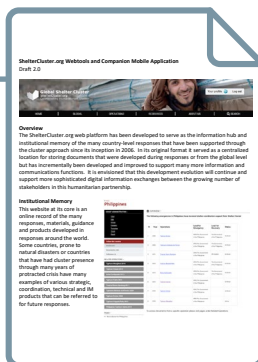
ShelterCluster.org Webtools and Companion Mobile Application
Draft 2.0

Global Shelter Cluster

Overview
The ShelterCluster.org web platform has been developed to serve as the information hub and institutional memory of the many country-level responses that have been supported through the cluster approach since its inception in 2006. In its original format it served as a centralized location for storing documents that were developed during responses or from the global level but has incrementally been developed and improved to support many more information and communications functions. It is envisioned that this development evolution will continue and support more sophisticated digital information exchanges between the growing number of stakeholders in this humanitarian partnership.

Institutional Memory
This website at its core is an online record of the many responses, materials, guidance and products developed in responses around the world. Some countries, prone to natural disasters or countries that have had cluster presence through many years of protracted crisis have many examples of various strategic, coordination, technical and IM products that can be referred to for future responses.

Philippines